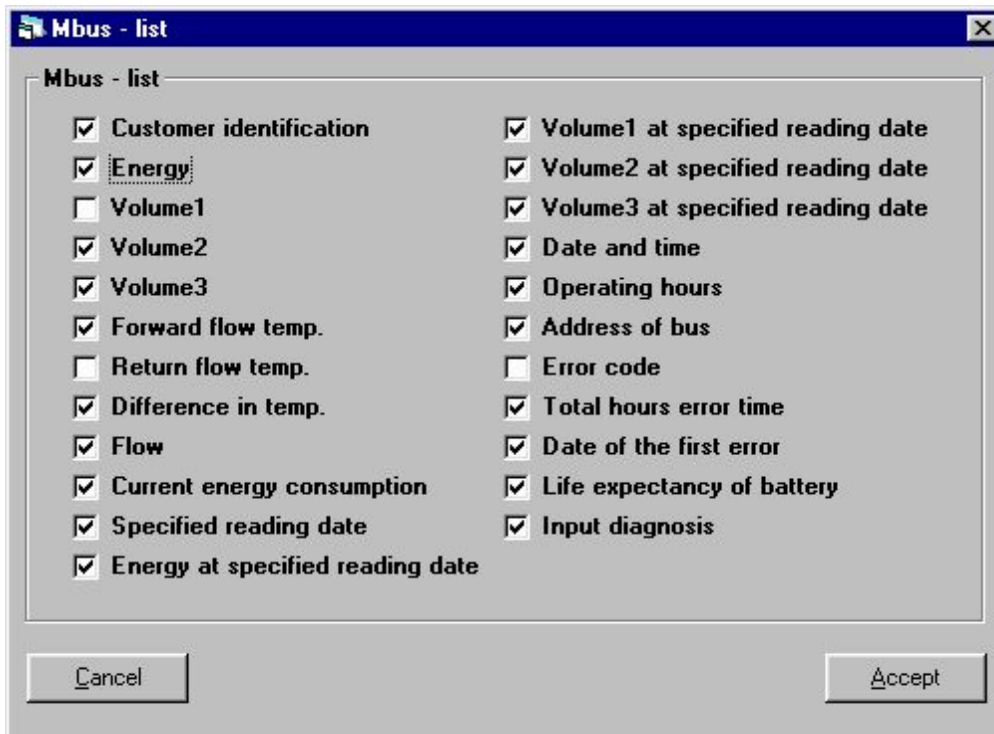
Mbus - list

Mbus - list

☑ Customer identification
☑ Energy
☐ Volume1
☑ Volume2
☑ Volume3
☑ Forward flow temp.
☐ Return flow temp.
☑ Difference in temp.
☑ Flow
☑ Current energy consumption
☑ Specified reading date
☑ Energy at specified reading date

☑ Volume1 at specified reading date
☑ Volume2 at specified reading date
☑ Volume3 at specified reading date
☑ Date and time
☑ Operating hours
☑ Address of bus
☐ Error code
☑ Total hours error time
☑ Date of the first error
☑ Life expectancy of battery
☑ Input diagnosis

Cancel

Accept